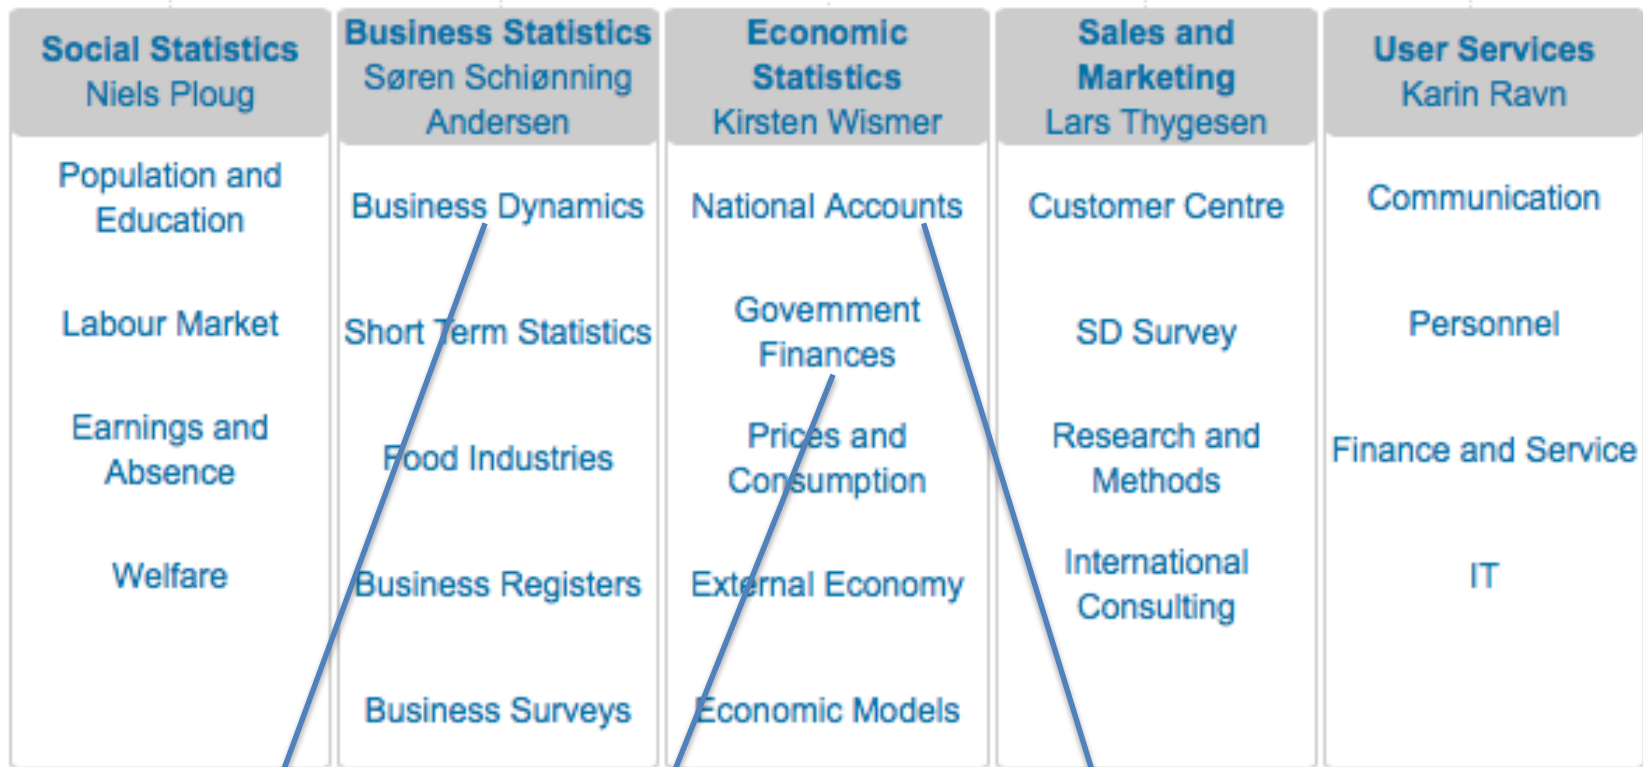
**Social Statistics**
Niels Ploug

Population and Education

Labour Market

Earnings and Absence

Welfare

**Business Statistics**
Søren Schiønning Andersen

Business Dynamics

Short Term Statistics

Food Industries

Business Registers

Business Surveys

**Economic Statistics**
Kirsten Wismer

National Accounts

Govemment Finances

Prices and Consumption

External Economy

Economic Models

**Sales and Marketing**
Lars Thygesen

Customer Centre

SD Survey

Research and Methods

International Consulting

**User Services**
Karin Ravn

Communication

Personnel

Finance and Service

IT